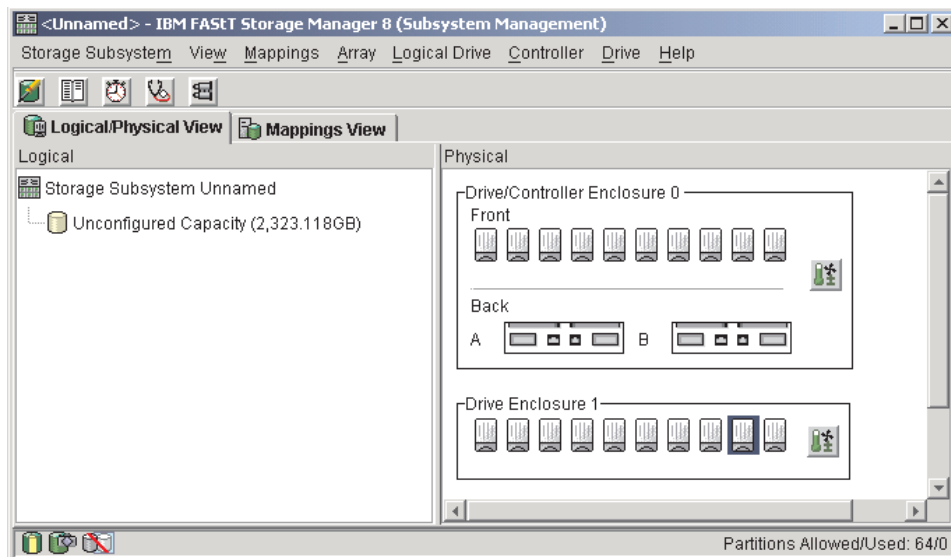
<Unnamed> - IBM FAStT Storage Manager 8 (Subsystem Management)

Storage Subsystem View Mappings Array Logical Drive Controller Drive Help

Logical/Physical View | Mappings View

Logical

Storage Subsystem Unnamed

Unconfigured Capacity (2,323.118GB)

Physical

Drive/Controller Enclosure 0

Front

Back

A

B

Drive Enclosure 1

Partitions Allowed/Used: 64/0